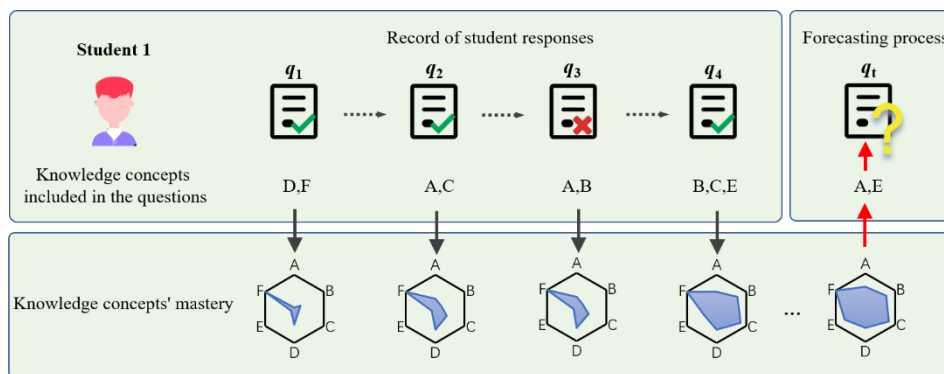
Student 1

Record of student responses

Forecasting process

$q_1$ $q_2$ $q_3$ $q_4$ $q_t$

Knowledge concepts included in the questions

D,F A,C A,B B,C,E A,E

Knowledge concepts' mastery

A B C D E F
A B C D E F
A B C D E F
A B C D E F
...
A B C D E F